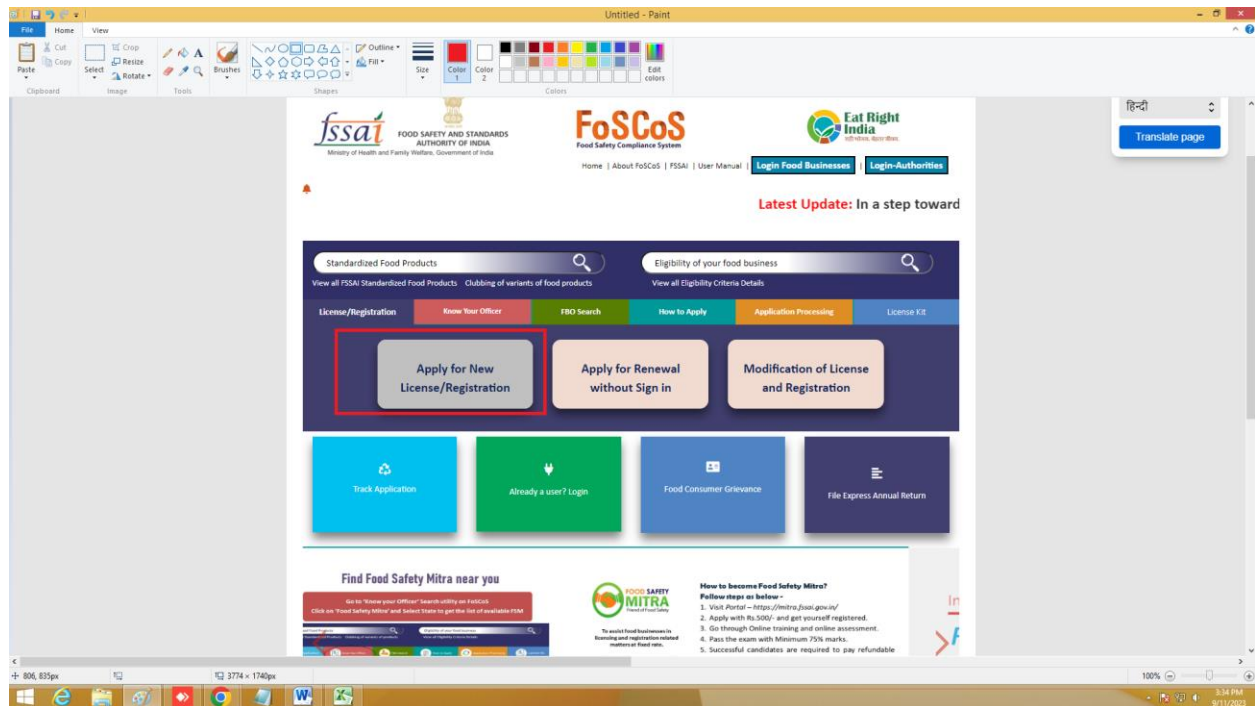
Untitled - Paint

File Home View

Cut Copy Paste Clipboard

Crop Resize Rotate Select Image

A Tools

Brushes

Outline Fill Shapes

Size

Color 1 Color 2

Edit colors

Colors

fssai FOOD SAFETY AND STANDARDS AUTHORITY OF INDIA
Ministry of Health and Family Welfare, Government of India

FoSCoS
Food Safety Compliance System

Eat Right India

Home | About FoSCoS | FSSAI | User Manual | Login Food Businesses | Login-Authorities

हिन्दी

Translate page

Latest Update: In a step toward

Standardized Food Products
View all FSSAI Standardized Food Products Clubbing of variants of food products

Eligibility of your food business
View all Eligibility Criteria Details

License/Registration | Know Your Officer | FBO Search | How to Apply | Application Processing | License Kit

Apply for New License/Registration

Apply for Renewal without Sign in

Modification of License and Registration

Track Application

Already a user? Login

Food Consumer Grievance

File Express Annual Return

Find Food Safety Mitra near you

Go to 'Know your Officer' Search utility on FoSCoS
Click on 'Food Safety Mitra' and Select State to get the list of available FSM

FOOD SAFETY MITRA
Friend of Food Safety

To assist food businesses in licensing and registration related matters at food mate.

How to become Food Safety Mitra?
Follow steps as below -
1. Visit Portal – https://mitra.fssai.gov.in/
2. Apply with Rs.500/- and get yourself registered.
3. Go through Online training and online assessment.
4. Pass the exam with Minimum 75% marks.
5. Successful candidates are required to pay refundable

806, 835px

3774 × 1740px

100%

3:34 PM
9/11/2023